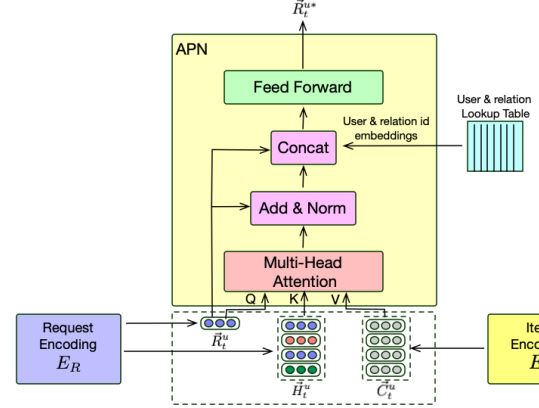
$\tilde{R}_t^{u*}$

APN

Feed Forward

User & relation id embeddings

User & relation Lookup Table

Concat

Add & Norm

Multi-Head Attention

Q K V

Request Encoding $E_R$

$\tilde{R}_t^u$

$\tilde{H}_t^u$

$\tilde{C}_t^u$

Ite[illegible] Enco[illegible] $E$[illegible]